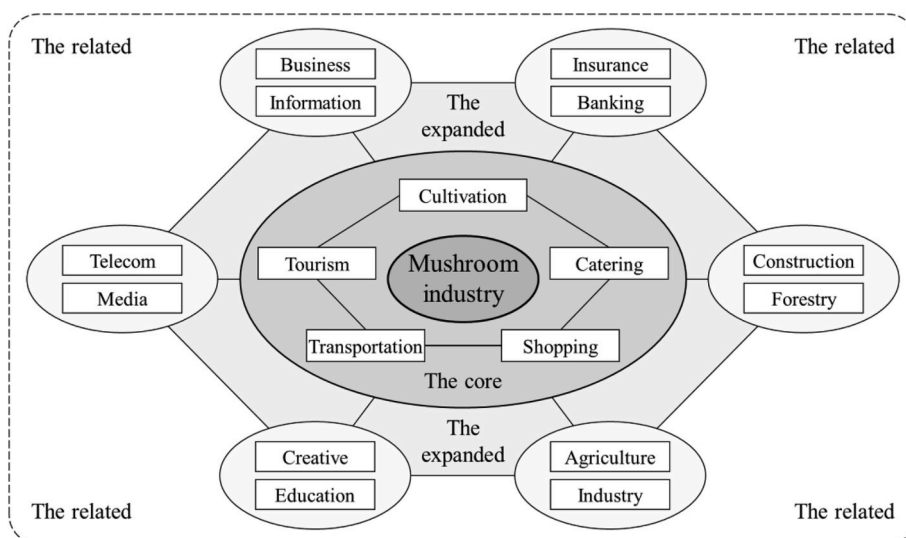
The related

Business
Information

The expanded

Insurance
Banking

The related

Cultivation

Telecom
Media

Tourism

Mushroom industry

Catering

Construction
Forestry

Transportation

Shopping

The core

The expanded

Creative
Education

Agriculture
Industry

The related

The related